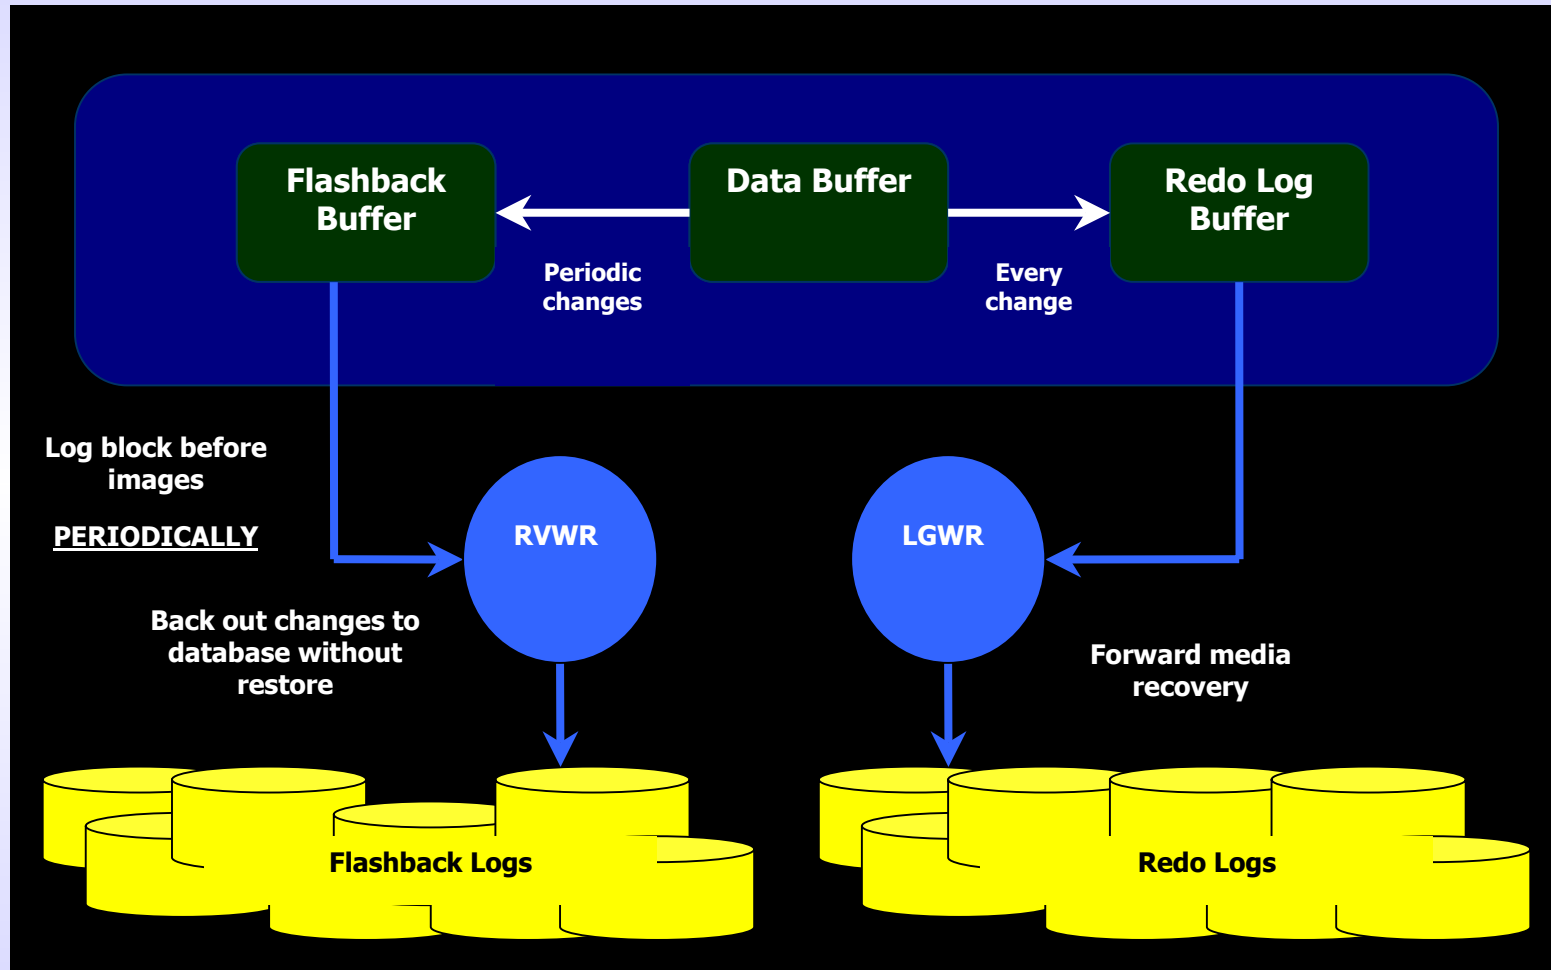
Flashback Buffer

Data Buffer

Redo Log Buffer

Periodic changes

Every change

Log block before images

PERIODICALLY

RVWR

LGWR

Back out changes to database without restore

Forward media recovery

Flashback Logs

Redo Logs